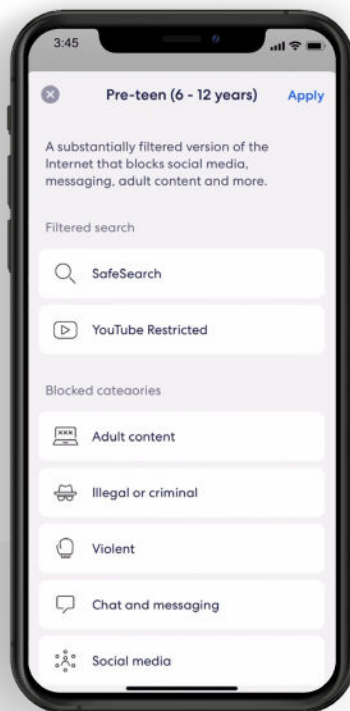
3:45

Pre-teen (6 - 12 years)

Apply

A substantially filtered version of the Internet that blocks social media, messaging, adult content and more.

Filtered search

SafeSearch

YouTube Restricted

Blocked categories

Adult content

Illegal or criminal

Violent

Chat and messaging

Social media